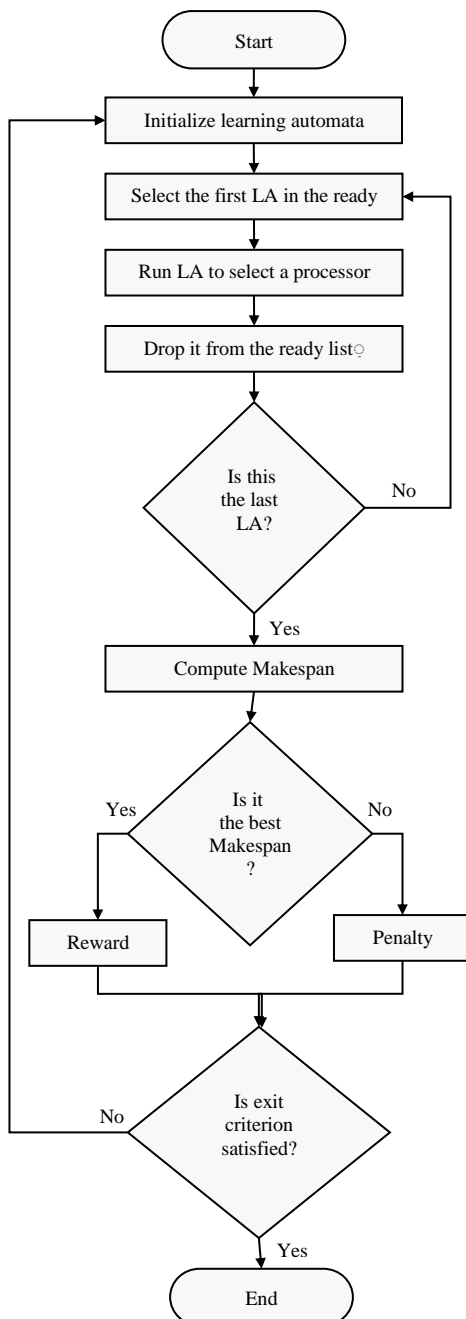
Start

Initialize learning automata

Select the first LA in the ready

Run LA to select a processor

Drop it from the ready list

Is this the last LA?

No

Yes

Compute Makespan

Is it the best Makespan ?

Yes

No

Reward

Penalty

Is exit criterion satisfied?

No

Yes

End